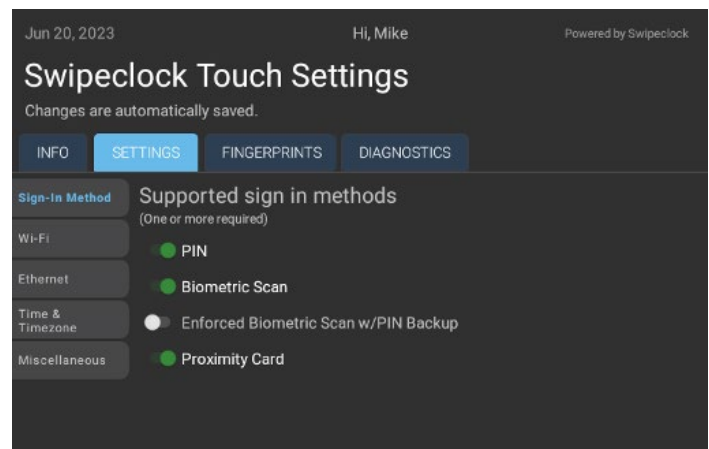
Jun 20, 2023

Hi, Mike

Powered by Swipeclock

Swipeclock Touch Settings

Changes are automatically saved.

INFO

SETTINGS

FINGERPRINTS

DIAGNOSTICS

Sign-In Method

Wi-Fi

Ethernet

Time & Timezone

Miscellaneous

Supported sign in methods

(One or more required)

PIN

Biometric Scan

Enforced Biometric Scan w/PIN Backup

Proximity Card